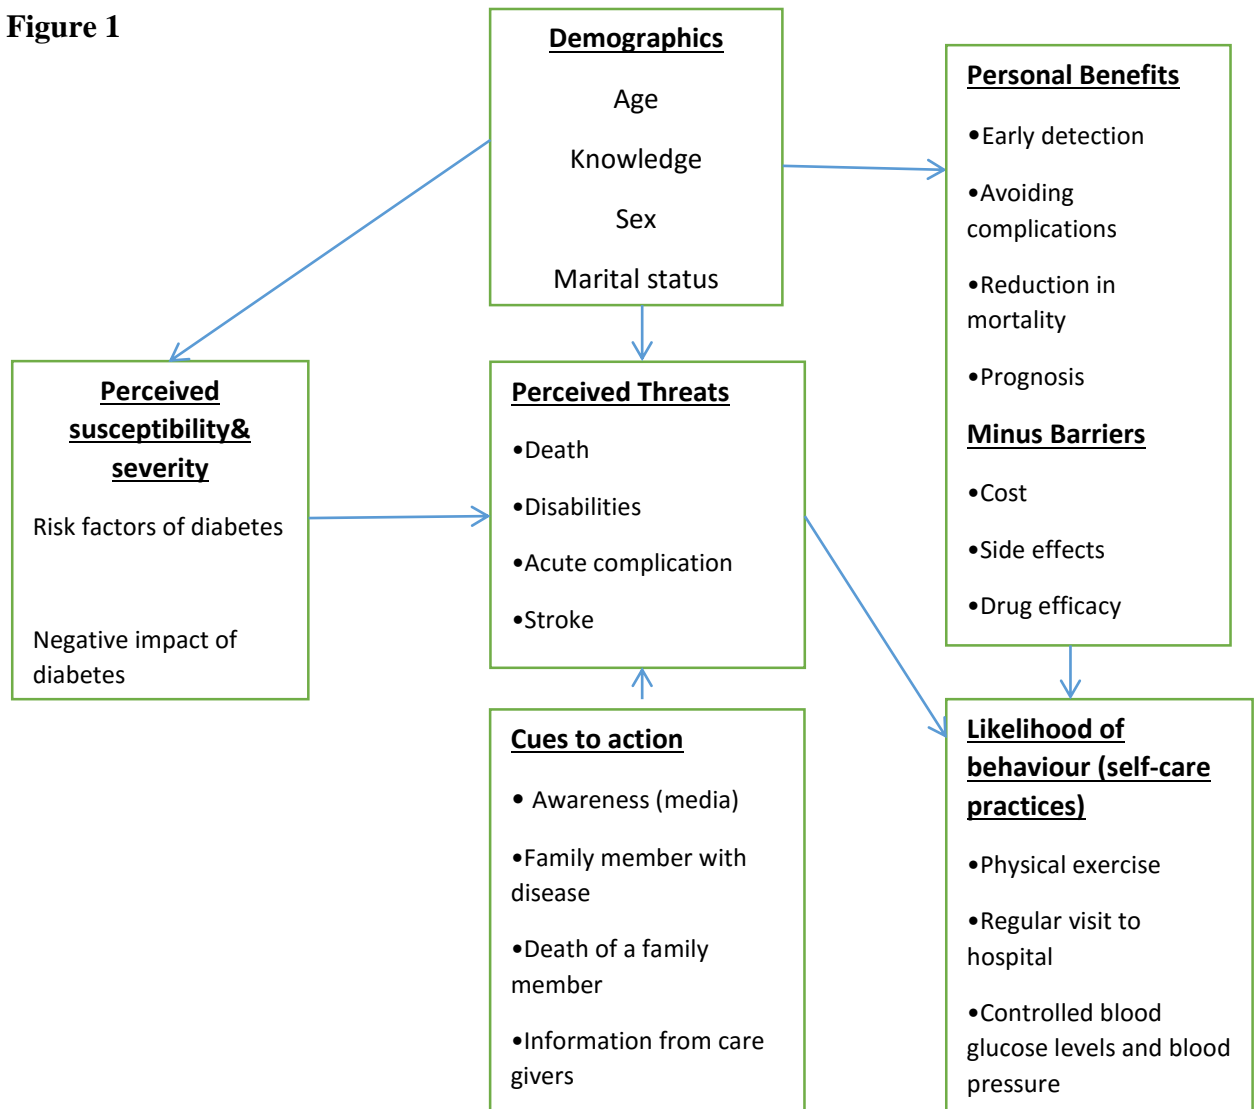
Figure 1

Demographics

Age

Knowledge

Sex

Marital status

Personal Benefits

•Early detection

•Avoiding complications

•Reduction in mortality

•Prognosis

Minus Barriers

•Cost

•Side effects

•Drug efficacy

Perceived susceptibility& severity

Risk factors of diabetes

Negative impact of diabetes

Perceived Threats

•Death

•Disabilities

•Acute complication

•Stroke

Cues to action

• Awareness (media)

•Family member with disease

•Death of a family member

•Information from care givers

Likelihood of behaviour (self-care practices)

•Physical exercise

•Regular visit to hospital

•Controlled blood glucose levels and blood pressure